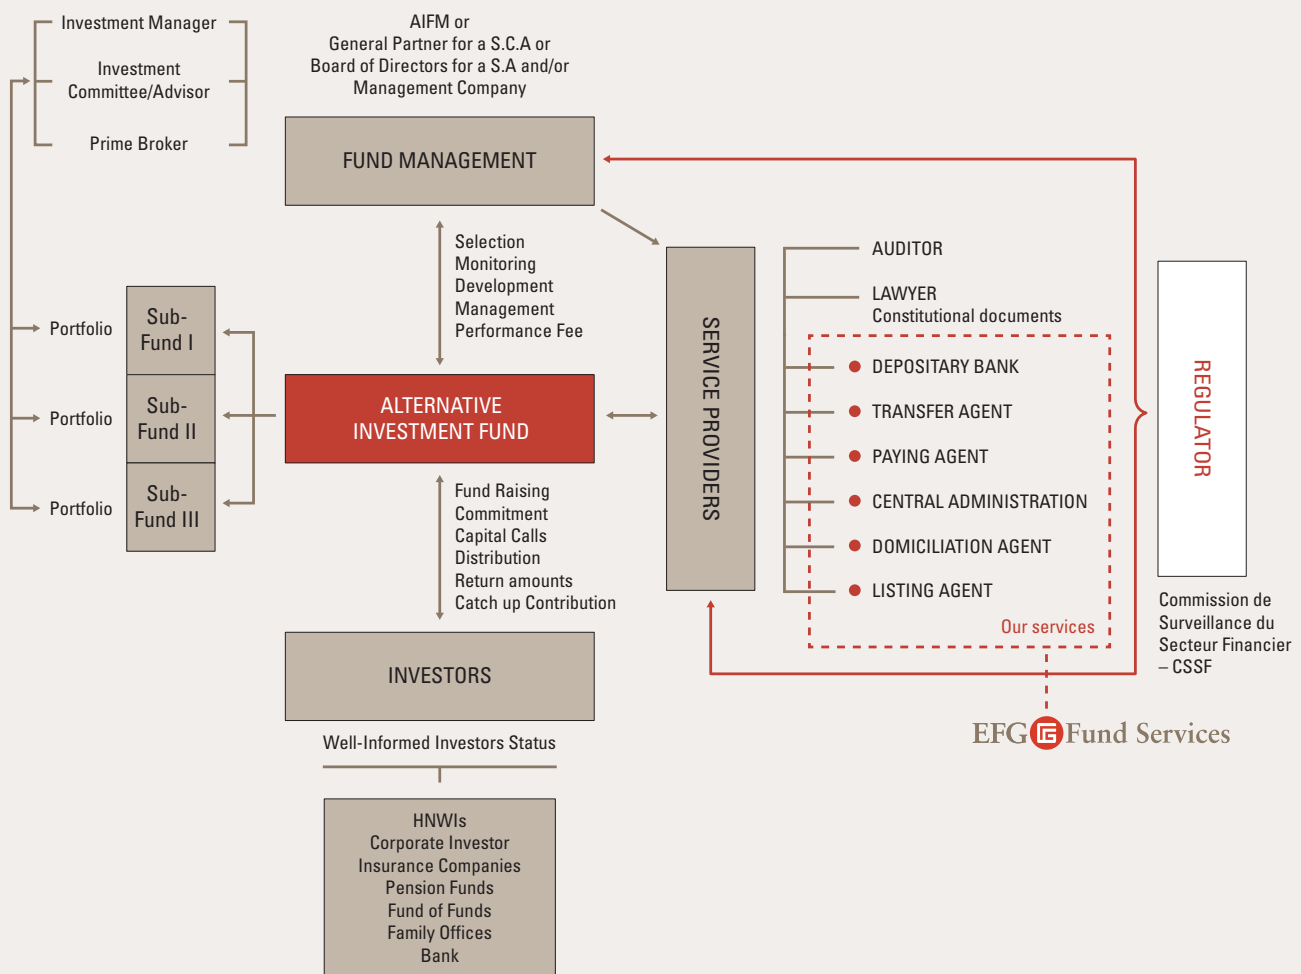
Investment Manager

Investment Committee/Advisor

Prime Broker

AIFM or General Partner for a S.C.A or Board of Directors for a S.A and/or Management Company

FUND MANAGEMENT

Selection
Monitoring
Development
Management
Performance Fee

Portfolio
Sub-Fund I

Portfolio
Sub-Fund II

Portfolio
Sub-Fund III

ALTERNATIVE INVESTMENT FUND

Fund Raising
Commitment
Capital Calls
Distribution
Return amounts
Catch up Contribution

INVESTORS

Well-Informed Investors Status

HNWIs
Corporate Investor
Insurance Companies
Pension Funds
Fund of Funds
Family Offices
Bank

SERVICE PROVIDERS

AUDITOR

LAWYER
Constitutional documents

DEPOSITARY BANK
TRANSFER AGENT
PAYING AGENT
CENTRAL ADMINISTRATION
DOMICILIATION AGENT
LISTING AGENT

Our services

EFG Fund Services

REGULATOR

Commission de Surveillance du Secteur Financier – CSSF